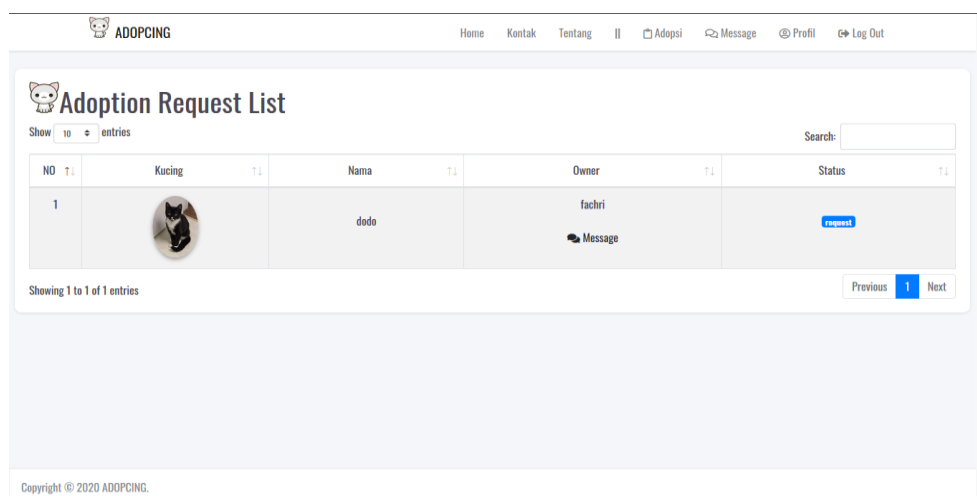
ADOPCING

Home Kontak Tentang || Adopsi Message Profil Log Out

Adoption Request List

Show 10 entries

Search:

| NO | Kucing | Nama | Owner | Status |
|---|---|---|---|---|
| 1 | | dodo | fachri Message | request |

Showing 1 to 1 of 1 entries

Previous 1 Next

Copyright © 2020 ADOPCING.